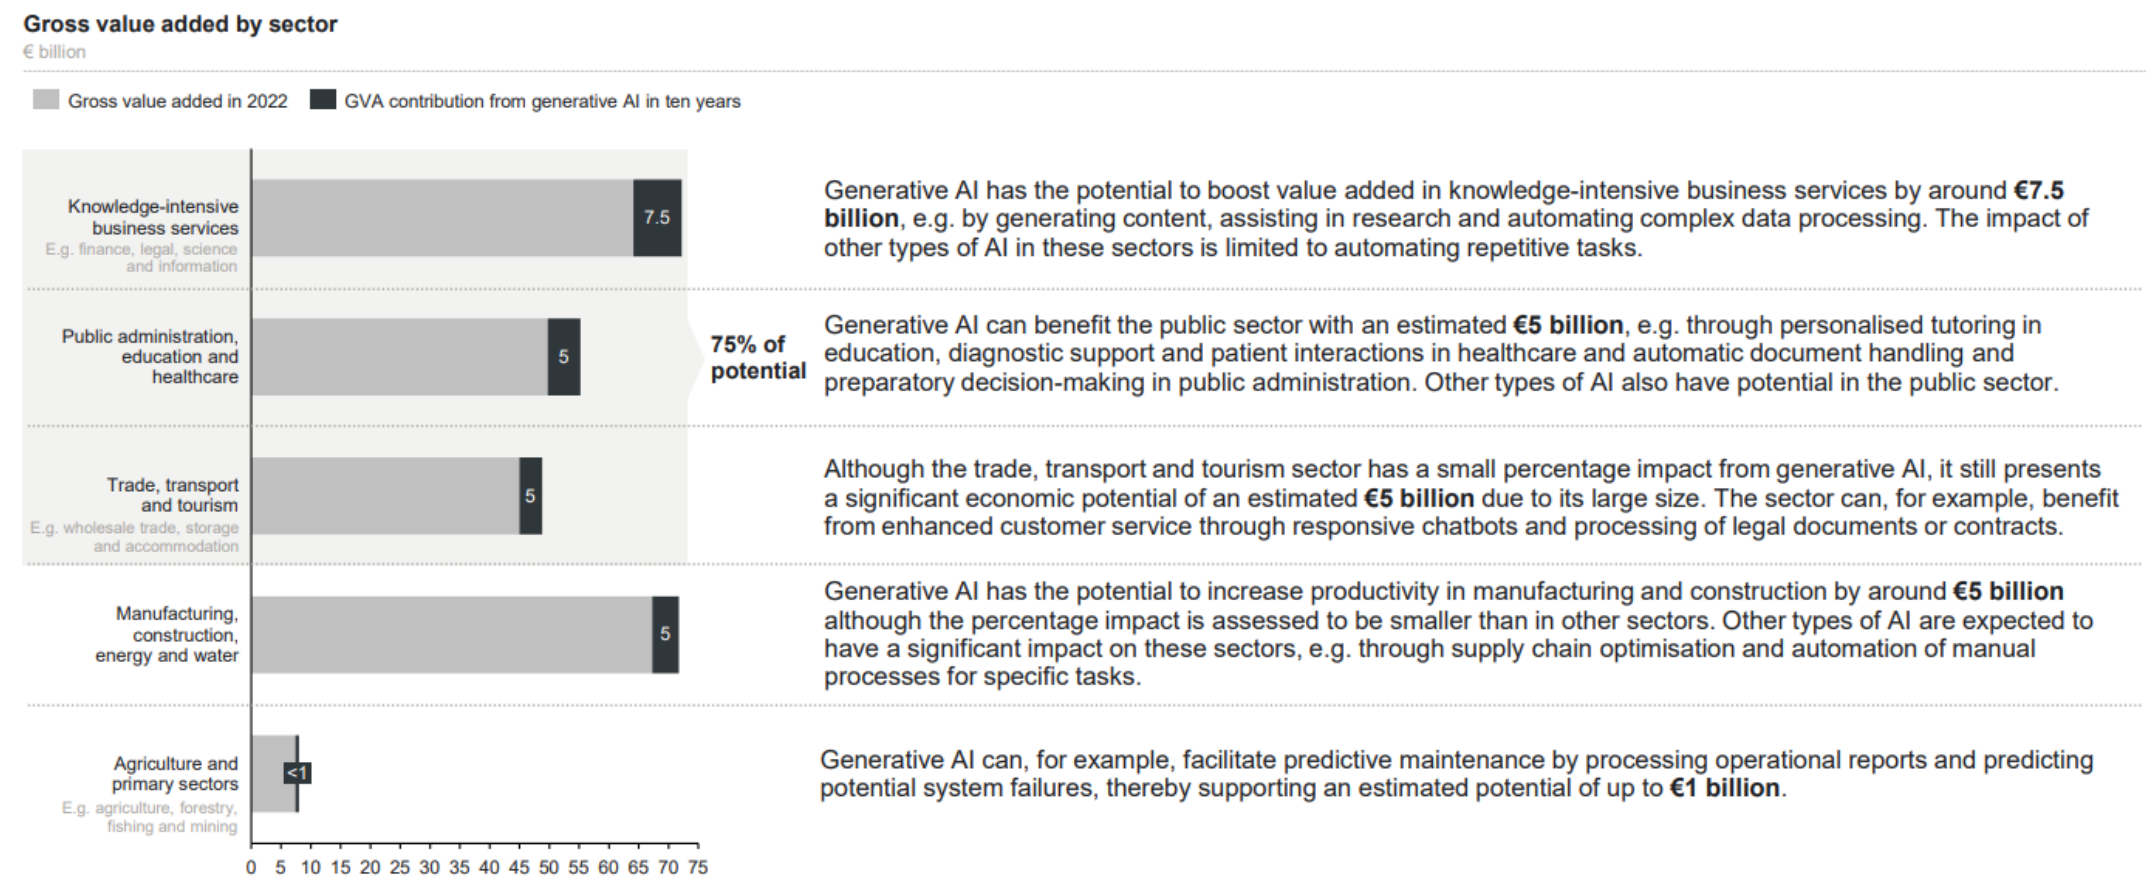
Gross value added by sector
€ billion

Gross value added in 2022 GVA contribution from generative AI in ten years

Knowledge-intensive business services
E.g. finance, legal, science and information

7.5

Generative AI has the potential to boost value added in knowledge-intensive business services by around **€7.5 billion**, e.g. by generating content, assisting in research and automating complex data processing. The impact of other types of AI in these sectors is limited to automating repetitive tasks.

Public administration, education and healthcare

5

75% of potential

Generative AI can benefit the public sector with an estimated **€5 billion**, e.g. through personalised tutoring in education, diagnostic support and patient interactions in healthcare and automatic document handling and preparatory decision-making in public administration. Other types of AI also have potential in the public sector.

Trade, transport and tourism
E.g. wholesale trade, storage and accommodation

5

Although the trade, transport and tourism sector has a small percentage impact from generative AI, it still presents a significant economic potential of an estimated **€5 billion** due to its large size. The sector can, for example, benefit from enhanced customer service through responsive chatbots and processing of legal documents or contracts.

Manufacturing, construction, energy and water

5

Generative AI has the potential to increase productivity in manufacturing and construction by around **€5 billion** although the percentage impact is assessed to be smaller than in other sectors. Other types of AI are expected to have a significant impact on these sectors, e.g. through supply chain optimisation and automation of manual processes for specific tasks.

Agriculture and primary sectors
E.g. agriculture, forestry, fishing and mining

<1

Generative AI can, for example, facilitate predictive maintenance by processing operational reports and predicting potential system failures, thereby supporting an estimated potential of up to **€1 billion**.

0 5 10 15 20 25 30 35 40 45 50 55 60 65 70 75